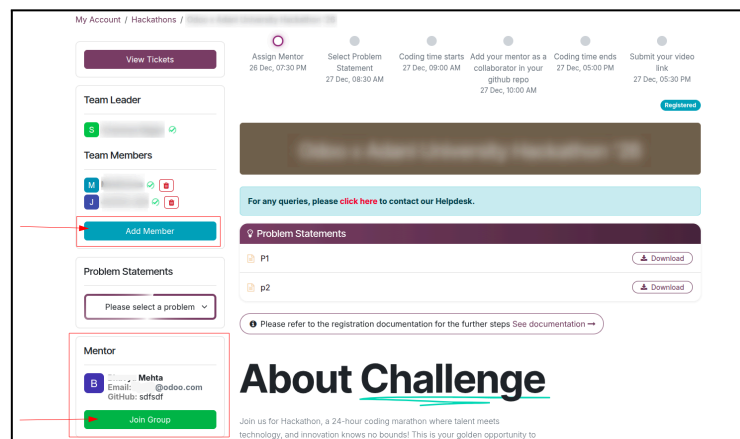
My Account / Hackathons / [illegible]

View Tickets

Team Leader

S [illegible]

Team Members

M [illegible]

J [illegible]

Add Member

Problem Statements

Please select a problem

Mentor

B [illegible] Mehta
Email: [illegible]@odoo.com
GitHub: sdfsdf

Join Group

Assign Mentor
26 Dec, 07:30 PM

Select Problem Statement
27 Dec, 08:30 AM

Coding time starts
27 Dec, 09:00 AM

Add your mentor as a collaborator in your github repo
27 Dec, 10:00 AM

Coding time ends
27 Dec, 05:00 PM

Submit your video link
27 Dec, 05:30 PM

Registered

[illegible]

For any queries, please click here to contact our Helpdesk.

Problem Statements

P1 Download

p2 Download

Please refer to the registration documentation for the further steps See documentation →

About Challenge

Join us for Hackathon, a 24-hour coding marathon where talent meets technology, and innovation knows no bounds! This is your golden opportunity to